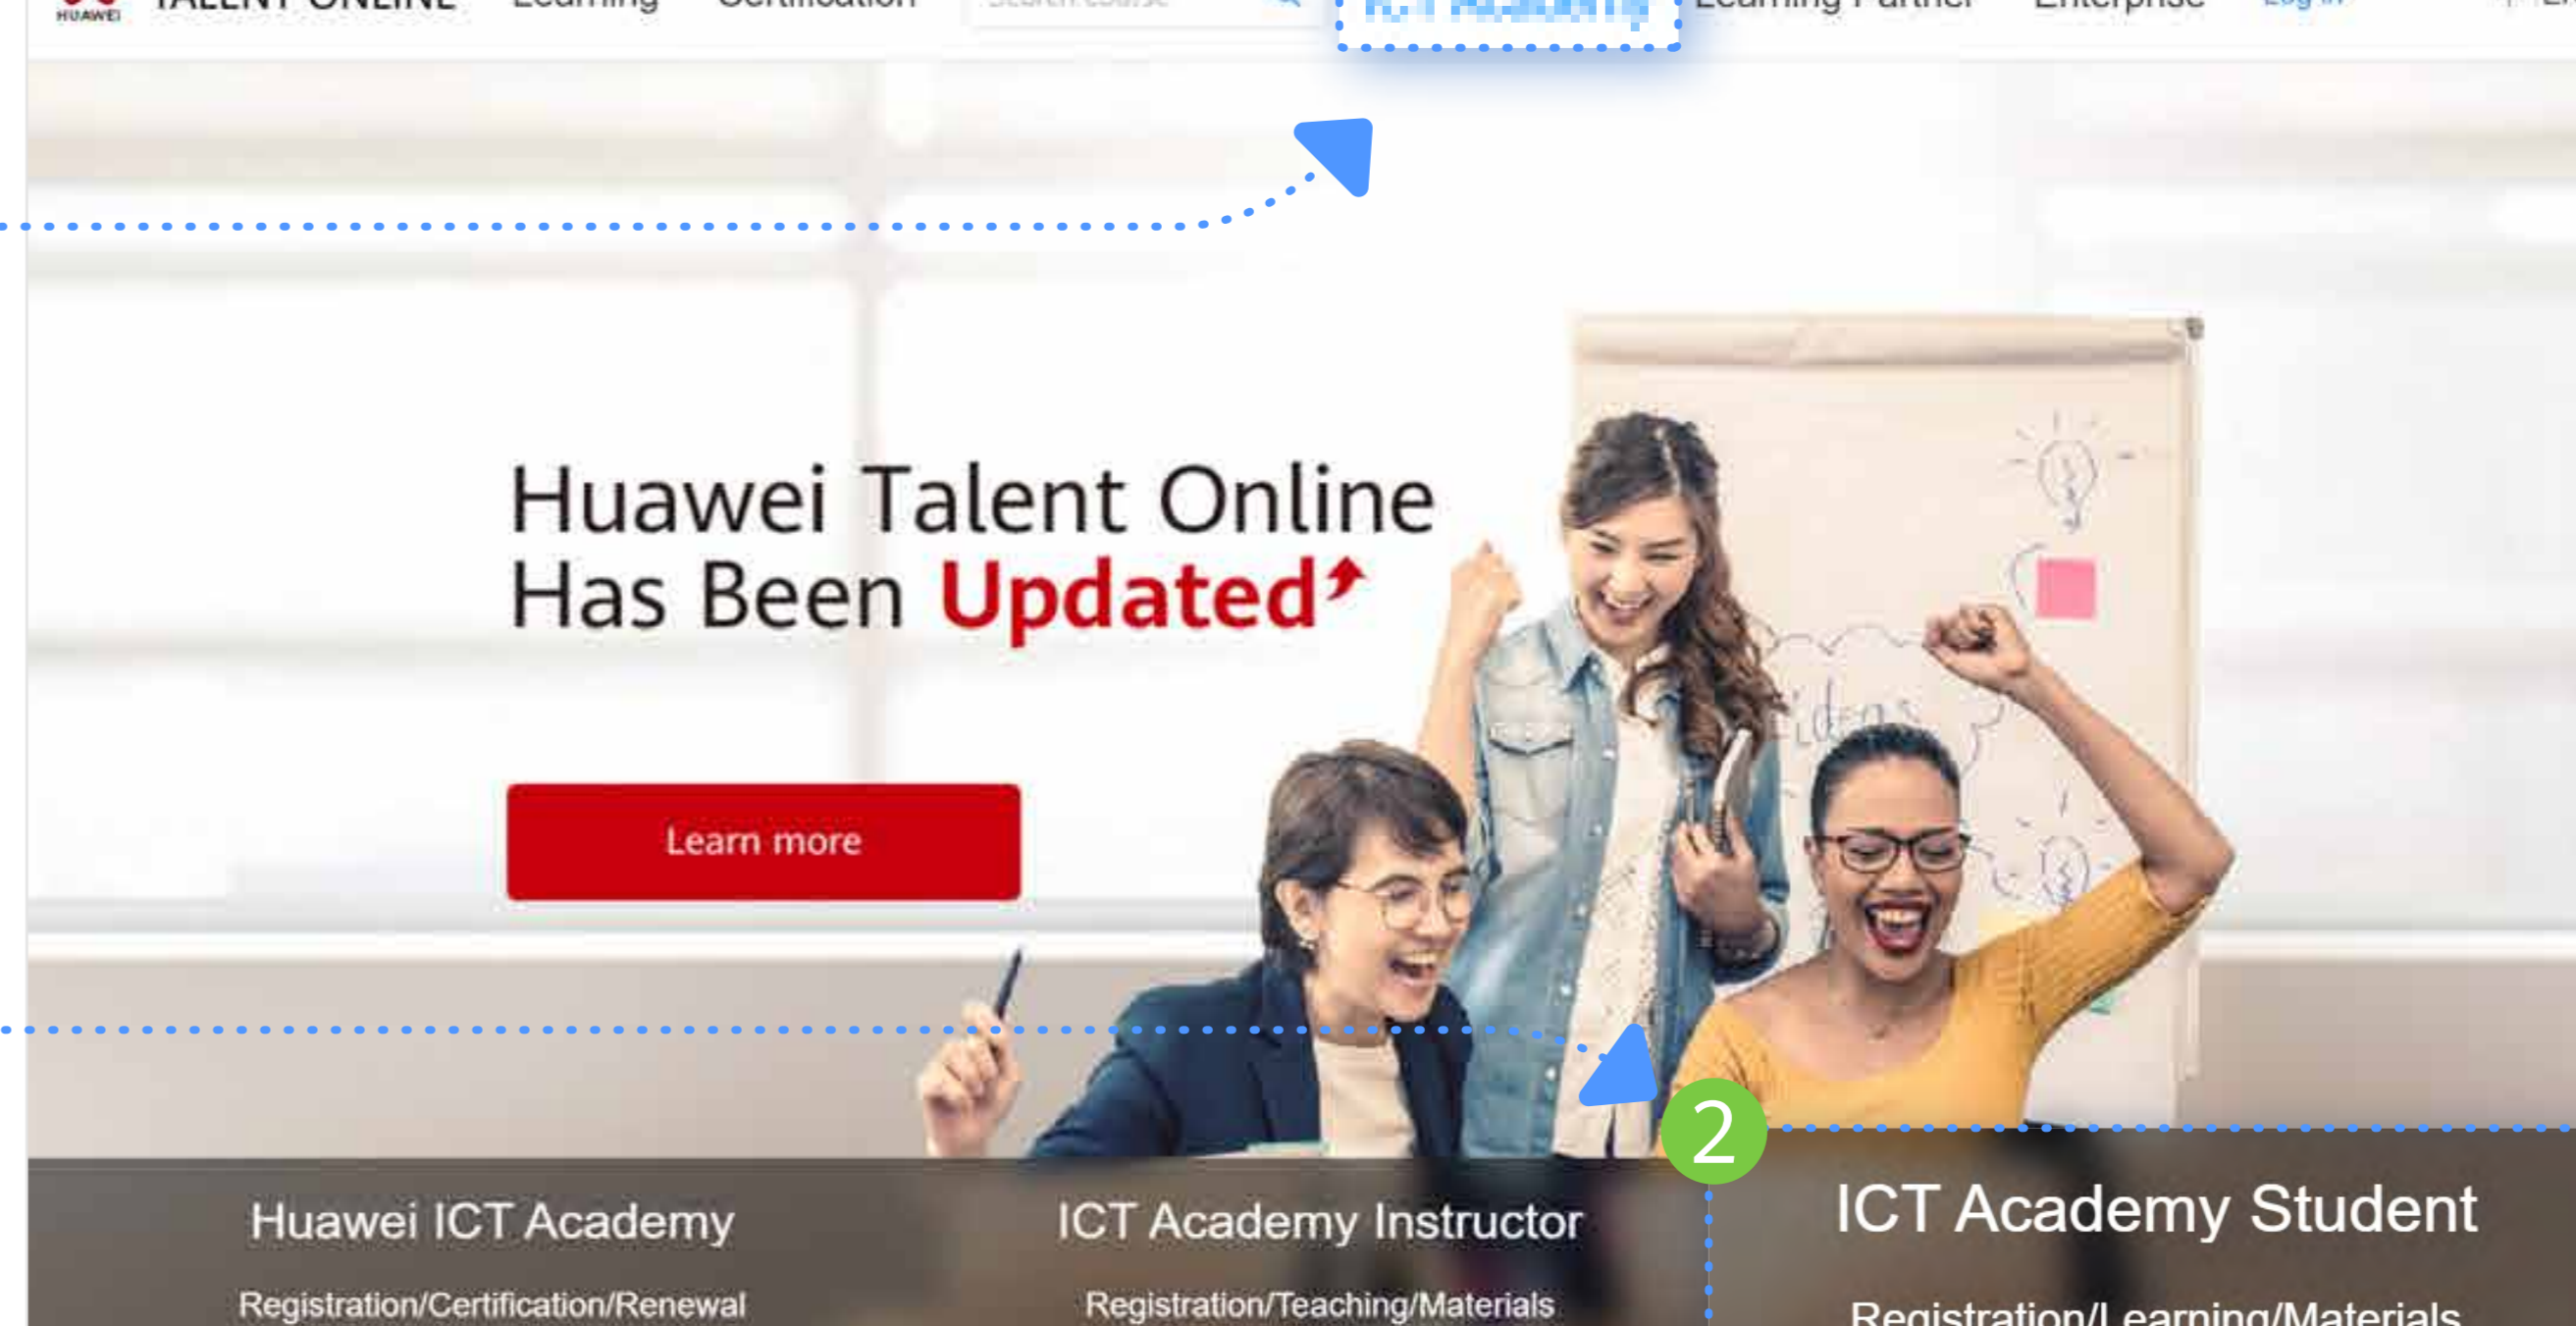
HUAWEI TALENT ONLINE Learning Certification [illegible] ICT Academy Learning Partner Enterprise Log in

Huawei Talent Online
Has Been Updated

Learn more

2

Huawei ICT Academy
Registration/Certification/Renewal

ICT Academy Instructor
Registration/Teaching/Materials

ICT Academy Student
Registration/Learning/Materials